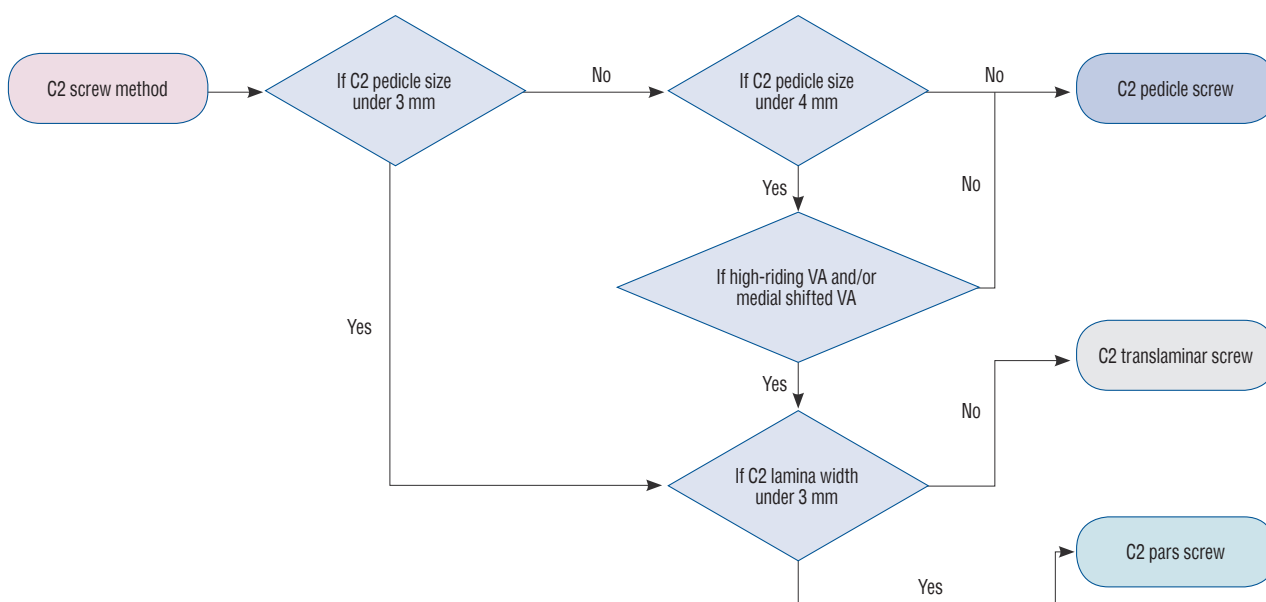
C2 screw method

If C2 pedicle size under 3 mm

No

If C2 pedicle size under 4 mm

No

C2 pedicle screw

Yes

No

If high-riding VA and/or medial shifted VA

Yes

Yes

C2 translaminar screw

No

If C2 lamina width under 3 mm

C2 pars screw

Yes